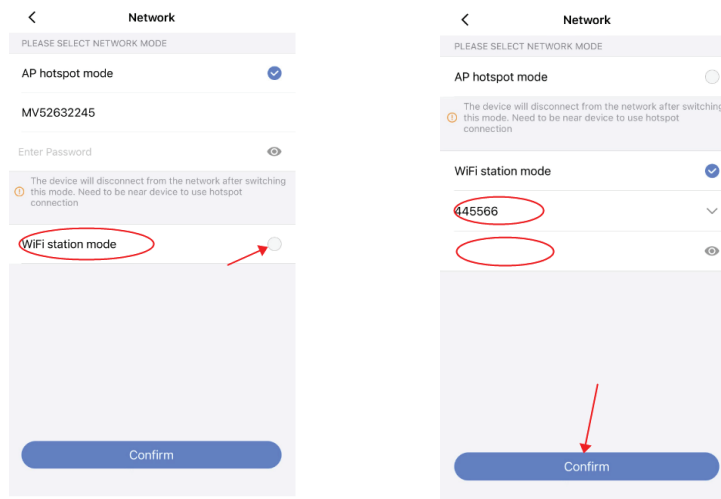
Network

PLEASE SELECT NETWORK MODE

AP hotspot mode

MV52632245

Enter Password

The device will disconnect from the network after switching this mode. Need to be near device to use hotspot connection

WiFi station mode

Confirm

Network

PLEASE SELECT NETWORK MODE

AP hotspot mode

The device will disconnect from the network after switching this mode. Need to be near device to use hotspot connection

WiFi station mode

445566

Confirm